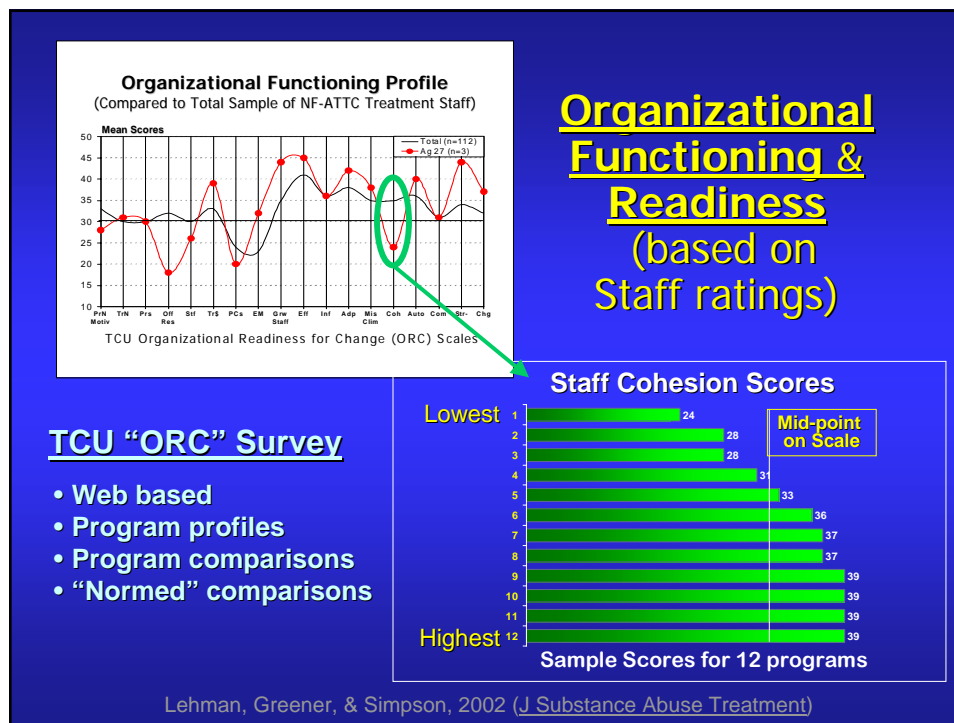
Organizational Functioning Profile
(Compared to Total Sample of NF-ATTC Treatment Staff)

Mean Scores

50
45
40
35
30
25
20
15
10

Total (n=112)
Ag 27 (n=3)

PrN Motiv, TrN, Prs, Off Res, Stf, Tr$, PCs, EM, Grw Staff, Eff, Inf, Adp, Mis Clim, Coh, Auto, Com, Str-, Chg

TCU Organizational Readiness for Change (ORC) Scales

Organizational Functioning & Readiness (based on Staff ratings)

TCU "ORC" Survey

• Web based
• Program profiles
• Program comparisons
• "Normed" comparisons

Staff Cohesion Scores

Mid-point on Scale

| | | |
|---|---|---|
| Lowest | 1 | 24 |
| | 2 | 28 |
| | 3 | 28 |
| | 4 | 31 |
| | 5 | 33 |
| | 6 | 36 |
| | 7 | 37 |
| | 8 | 37 |
| | 9 | 39 |
| | 10 | 39 |
| | 11 | 39 |
| Highest | 12 | 39 |

Sample Scores for 12 programs

Lehman, Greener, & Simpson, 2002 (J Substance Abuse Treatment)